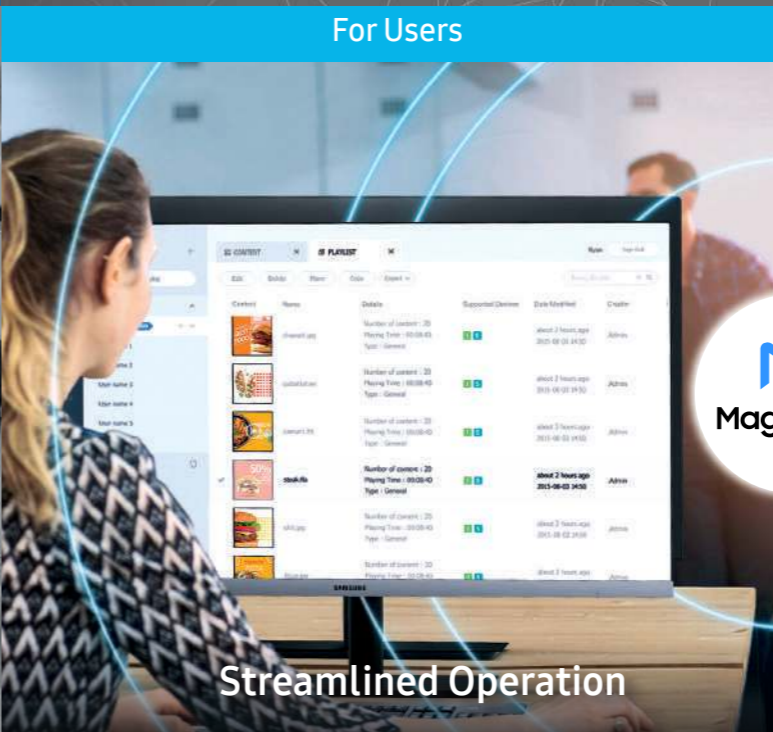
For Users

CONTENT

PLAYLIST

Edit

Delete

Move

Copy

Export

Content

Name

Details

Supported Devices

Date Modified

Creator

cheesekit.jpg

Number of content : 20
Playing Time : 00:08:40
Type : General

about 2 hours ago
2015-08-03 14:50

Admin

User name 3

User name 4

User name 5

steak.file

Number of content : 20
Playing Time : 00:08:40
Type : General

about 2 hours ago
2015-08-03 14:50

Admin

SAMSUNG

Mag

Streamlined Operation